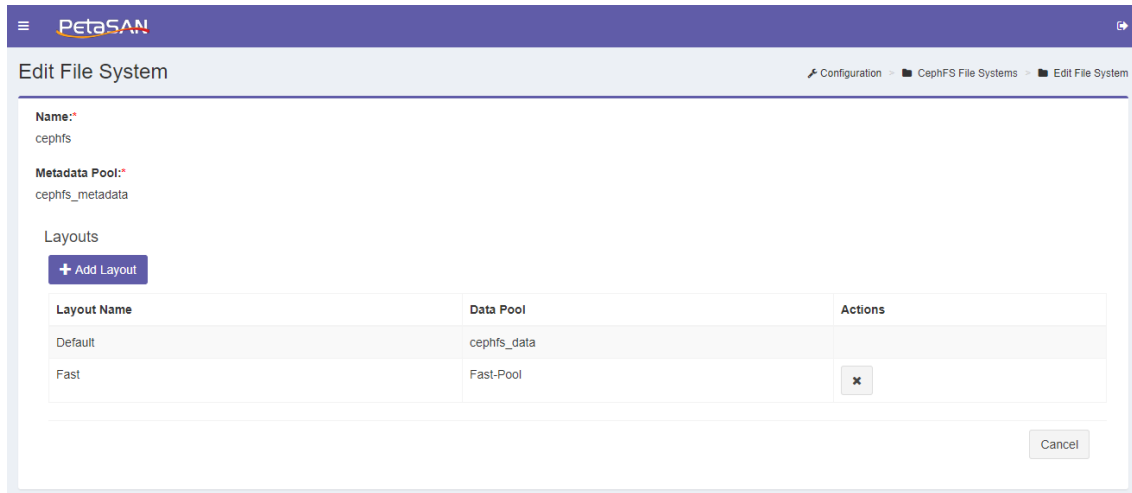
PetaSAN

Edit File System

Configuration > CephFS File Systems > Edit File System

Name:*
cephfs

Metadata Pool:*
cephfs_metadata

Layouts

+ Add Layout

| Layout Name | Data Pool | Actions |
|---|---|---|
| Default | cephfs_data | |
| Fast | Fast-Pool | ✖ |

Cancel